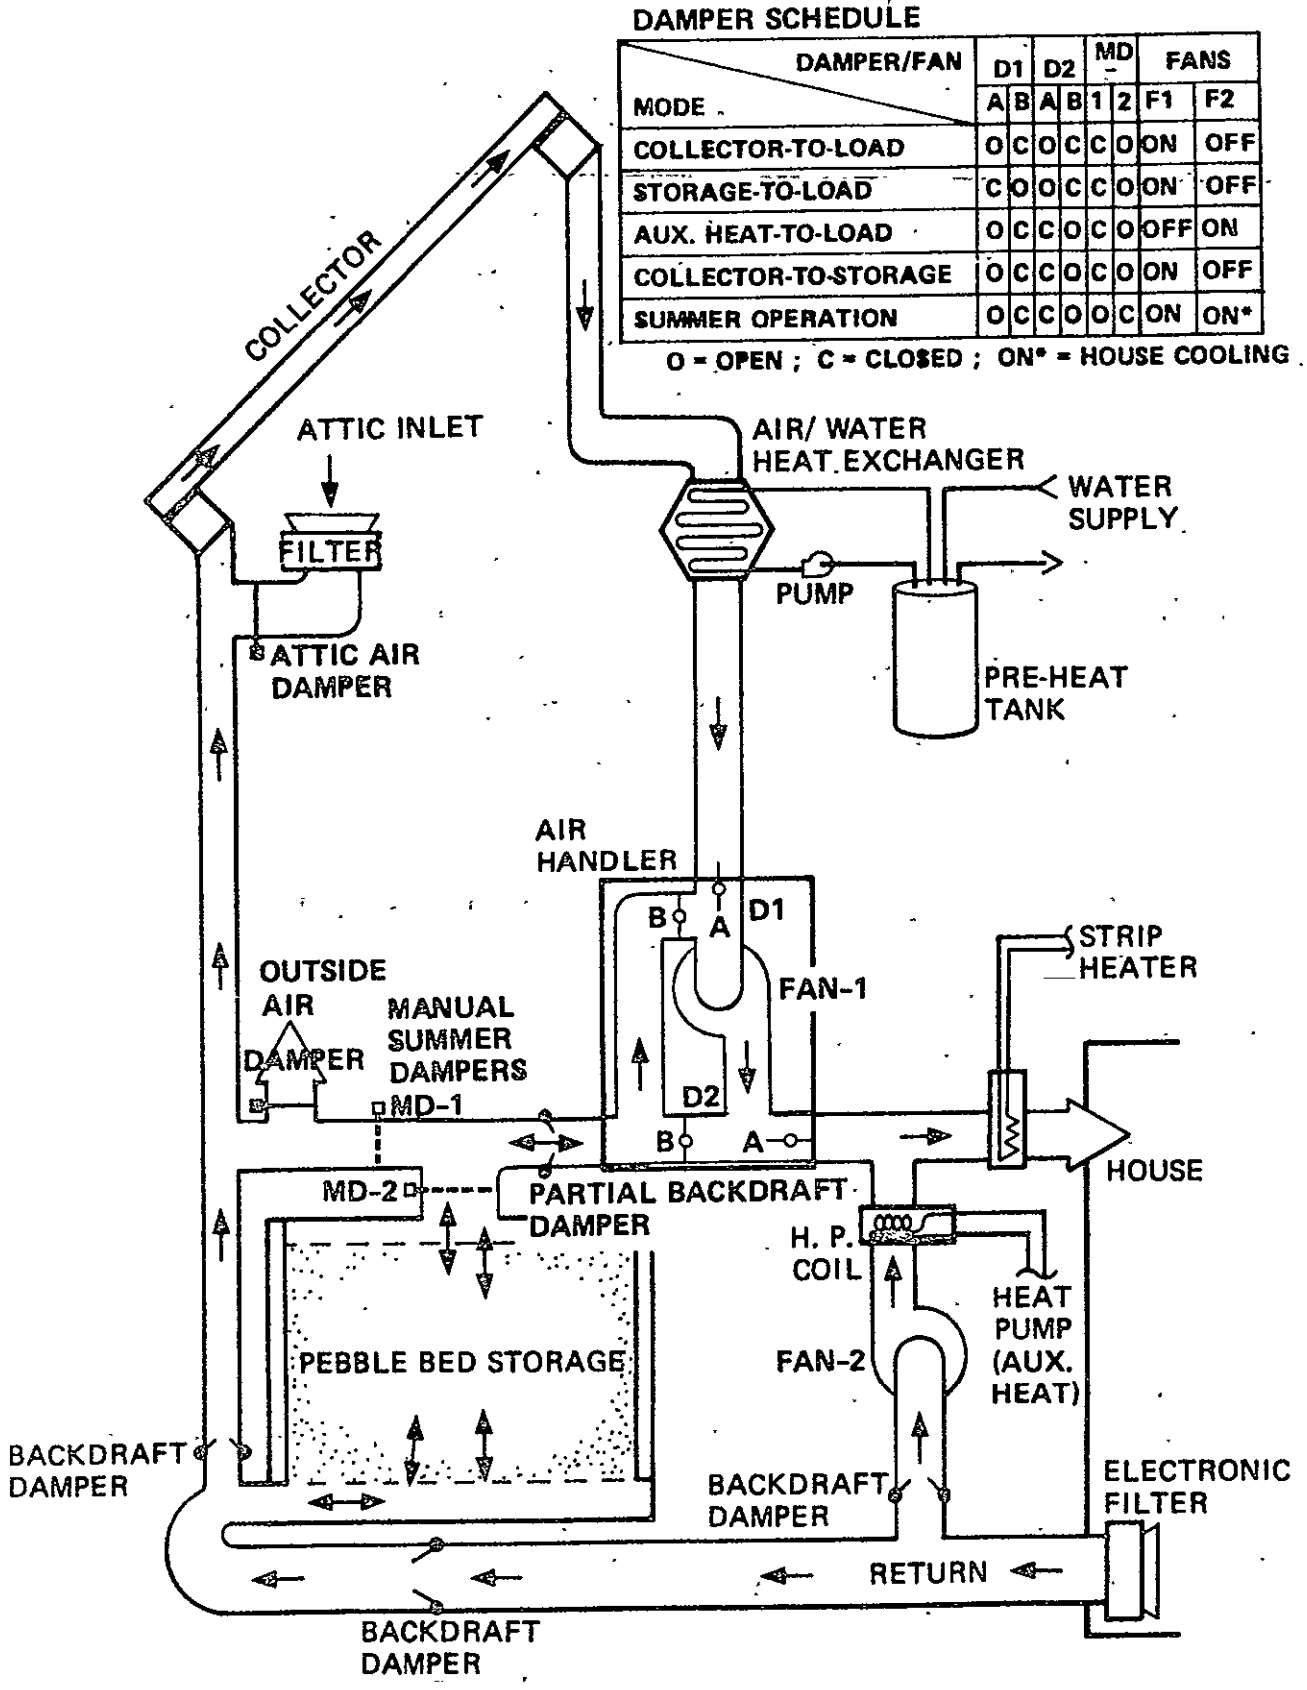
DAMPER SCHEDULE

| MODE \ DAMPER/FAN | D1 A | D1 B | D2 A | D2 B | MD 1 | MD 2 | FANS F1 | FANS F2 |
|---|---|---|---|---|---|---|---|---|
| COLLECTOR-TO-LOAD | O | C | O | C | C | O | ON | OFF |
| STORAGE-TO-LOAD | C | O | O | C | C | O | ON | OFF |
| AUX. HEAT-TO-LOAD | O | C | C | O | C | O | OFF | ON |
| COLLECTOR-TO-STORAGE | O | C | C | O | C | O | ON | OFF |
| SUMMER OPERATION | O | C | C | O | O | C | ON | ON* |

O = OPEN ; C = CLOSED ; ON* = HOUSE COOLING

COLLECTOR

ATTIC INLET

FILTER

ATTIC AIR DAMPER

AIR/ WATER HEAT EXCHANGER

WATER SUPPLY

PUMP

PRE-HEAT TANK

AIR HANDLER

B A D1

FAN-1

D2

B A

STRIP HEATER

OUTSIDE AIR DAMPER

MANUAL SUMMER DAMPERS

MD-1

MD-2

PARTIAL BACKDRAFT DAMPER

HOUSE

H. P. COIL

HEAT PUMP (AUX. HEAT)

PEBBLE BED STORAGE

FAN-2

BACKDRAFT DAMPER

BACKDRAFT DAMPER

ELECTRONIC FILTER

RETURN

BACKDRAFT DAMPER